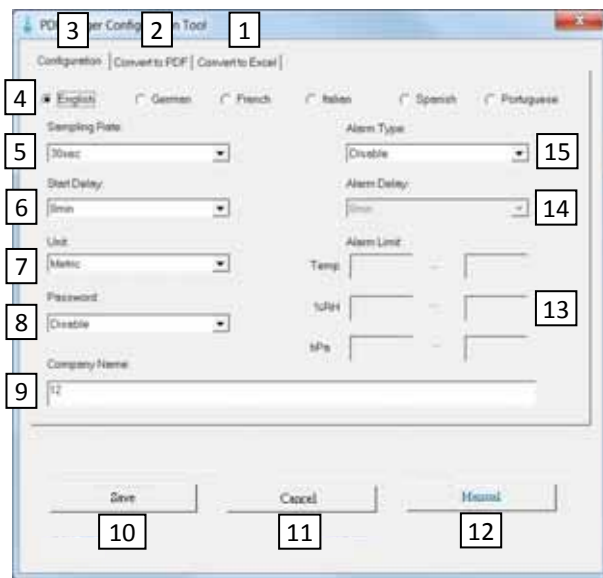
PDF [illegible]ger Config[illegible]n Tool

3 2 1

Configuration | Convert to PDF | Convert to Excel

4 English German French Italian Spanish Portuguese

Sampling Rate:
5 30sec

Start Delay:
6 0min

Unit:
7 Metric

Password:
8 Disable

Company Name:
9 12

Alarm Type:
Disable 15

Alarm Delay:
0min 14

Alarm Limit
Temp ~
%RH ~ 13
hPa ~

Save
10

Cancel
11

Manual
12